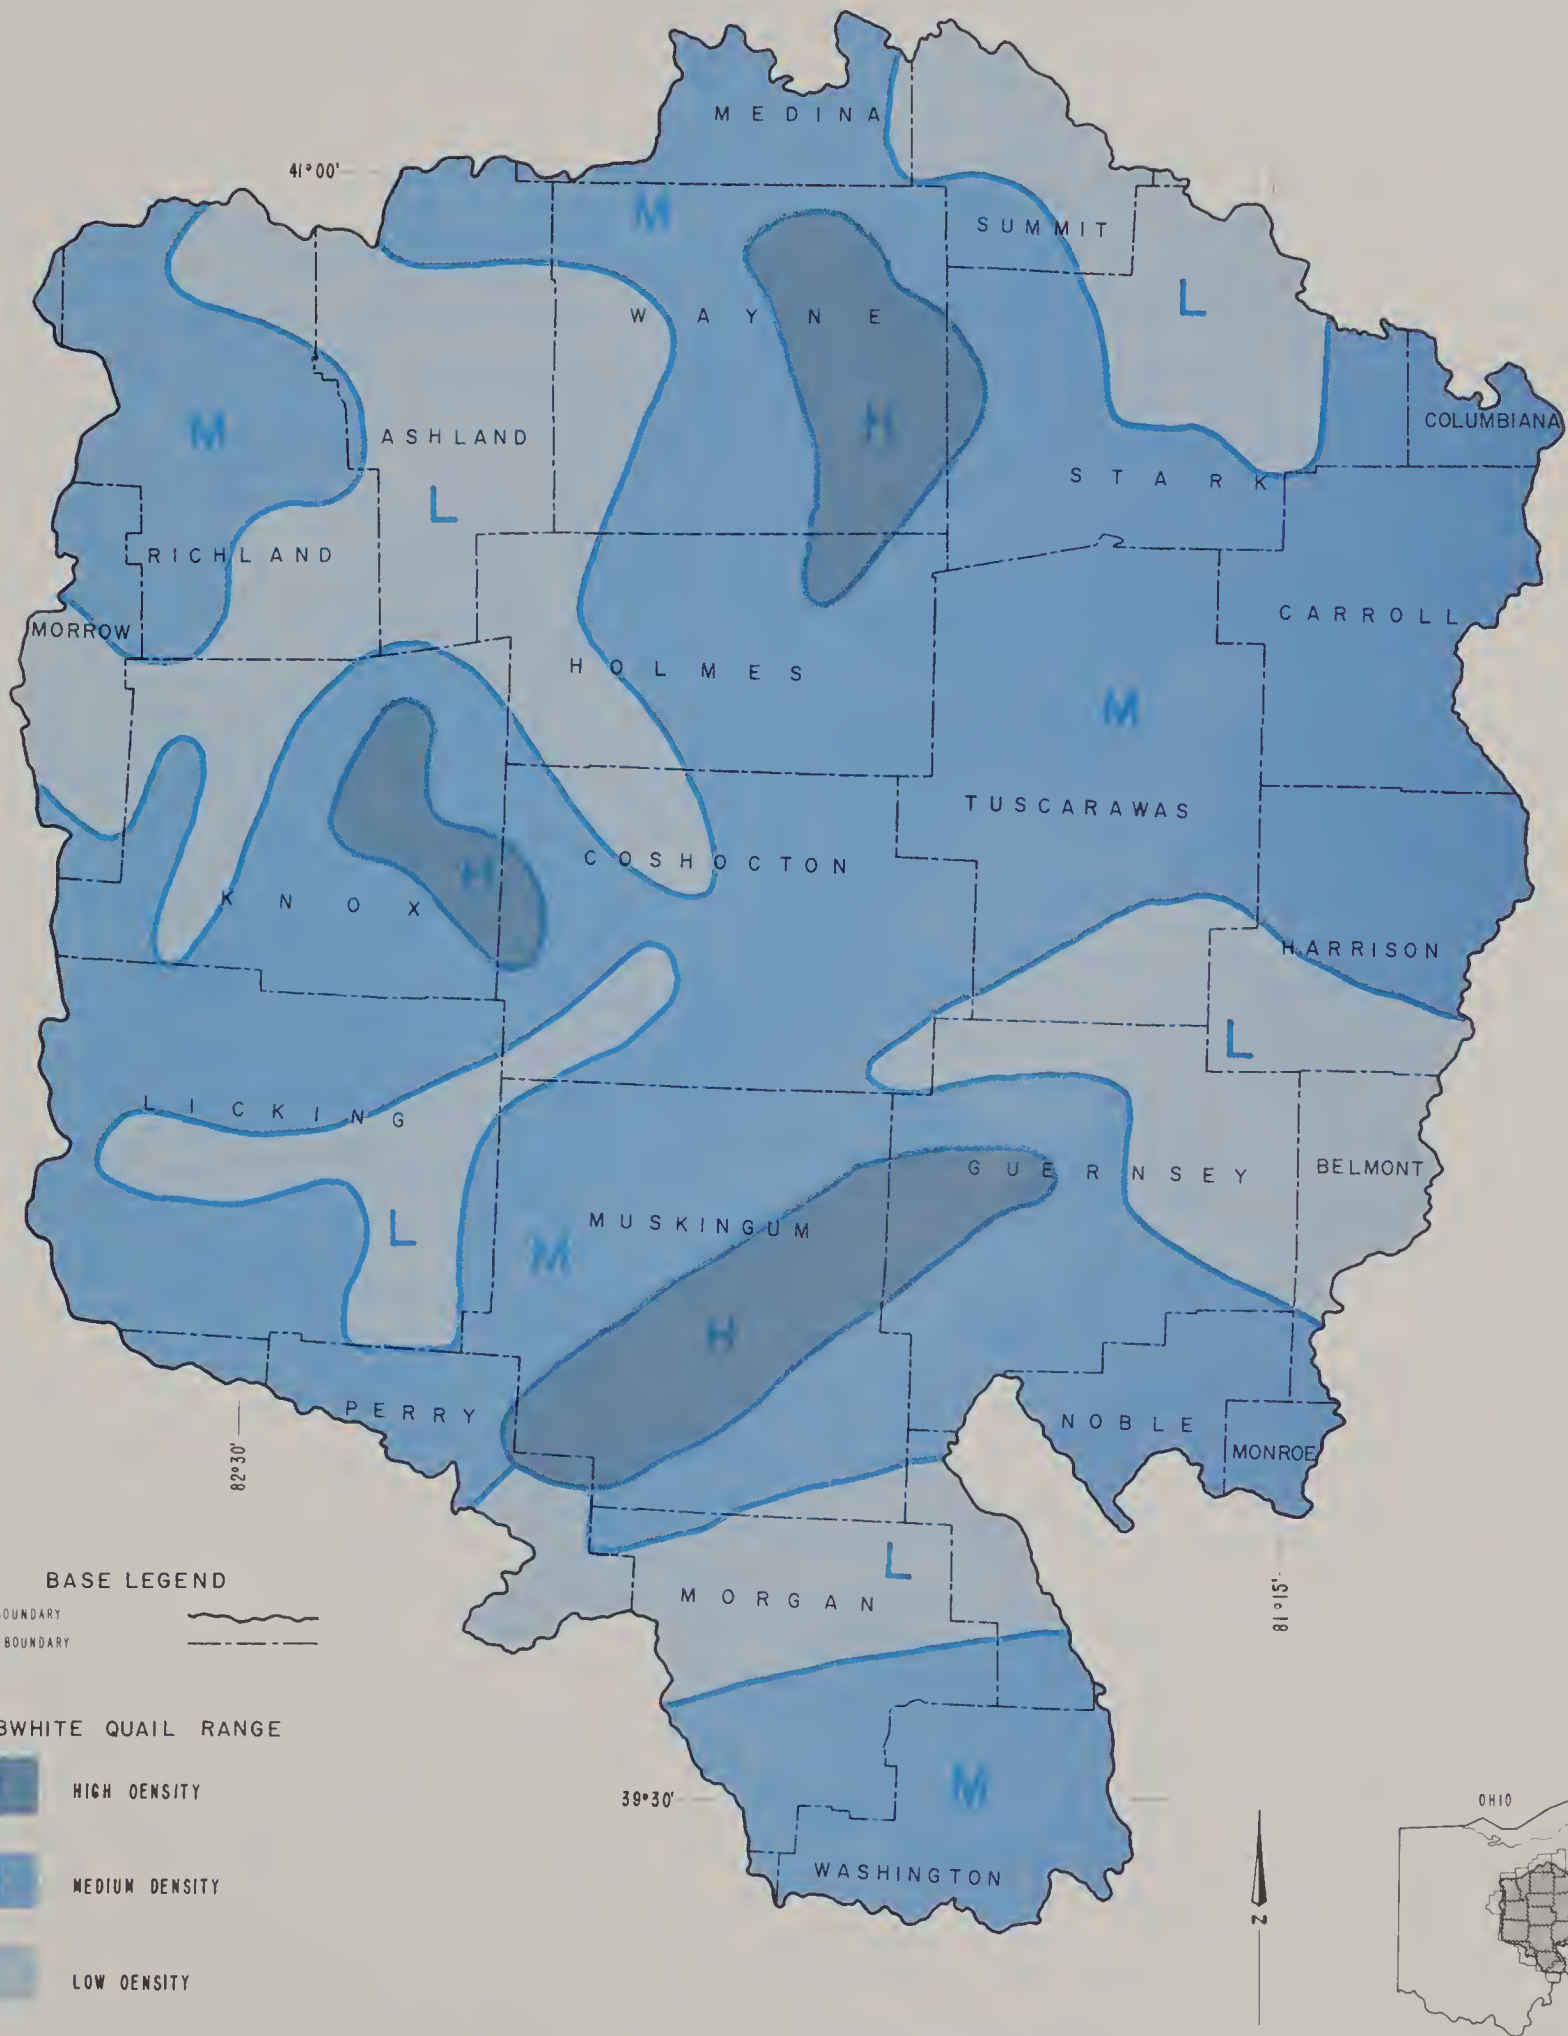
MEDINA
41°00'
M
SUMMIT
L
WAYNE
H
M
ASHLAND
L
COLUMBIANA
STARK
RICHLAND
MORROW
CARROLL
HOLMES
M
TUSCARAWAS
COSHOCTON
H
KNOX
HARRISON
L
LICKING
GUERNSEY
BELMONT
L
M
MUSKINGUM
H
PERRY
NOBLE
MONROE
82°30'
L
81°15'
BASE LEGEND
OUNDARY
BOUNDARY
MORGAN
BWHITE QUAIL RANGE
M
HIGH OENSITY
39°30'
OHIO
MEDIUM DENSITY
WASHINGTON
N
LOW OENSITY